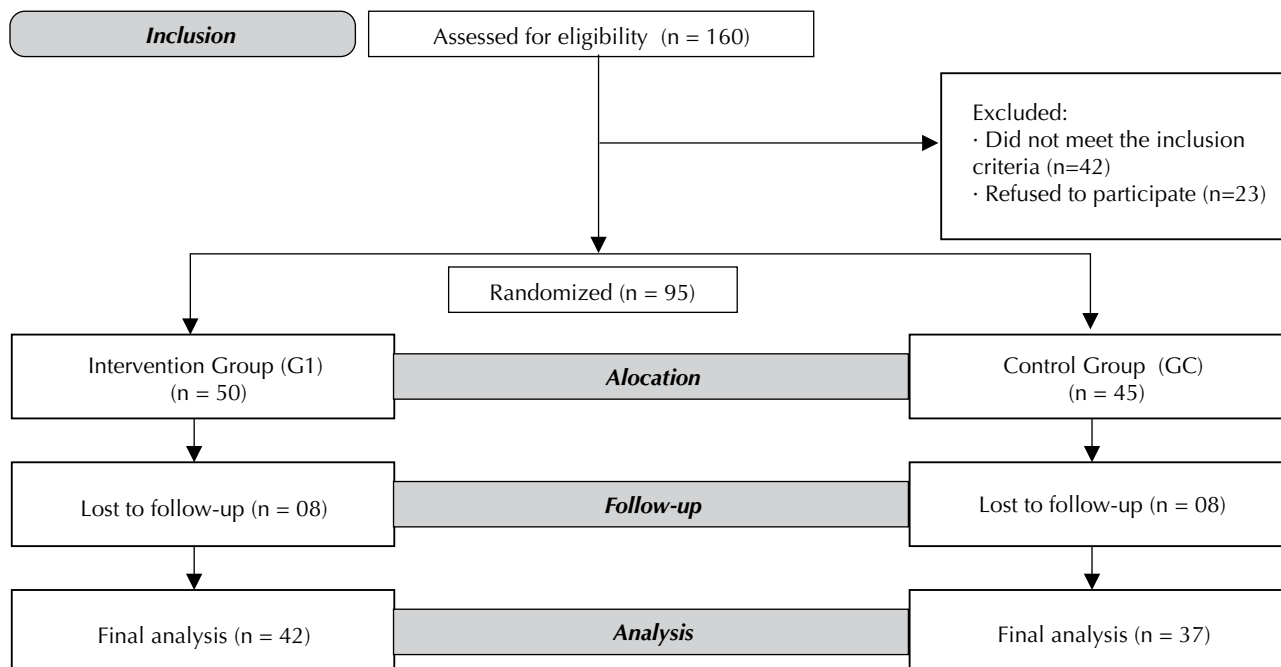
Inclusion

Assessed for eligibility (n = 160)

Excluded:
· Did not meet the inclusion criteria (n=42)
· Refused to participate (n=23)

Randomized (n = 95)

Intervention Group (G1) (n = 50)

Alocation

Control Group (GC) (n = 45)

Lost to follow-up (n = 08)

Follow-up

Lost to follow-up (n = 08)

Final analysis (n = 42)

Analysis

Final analysis (n = 37)